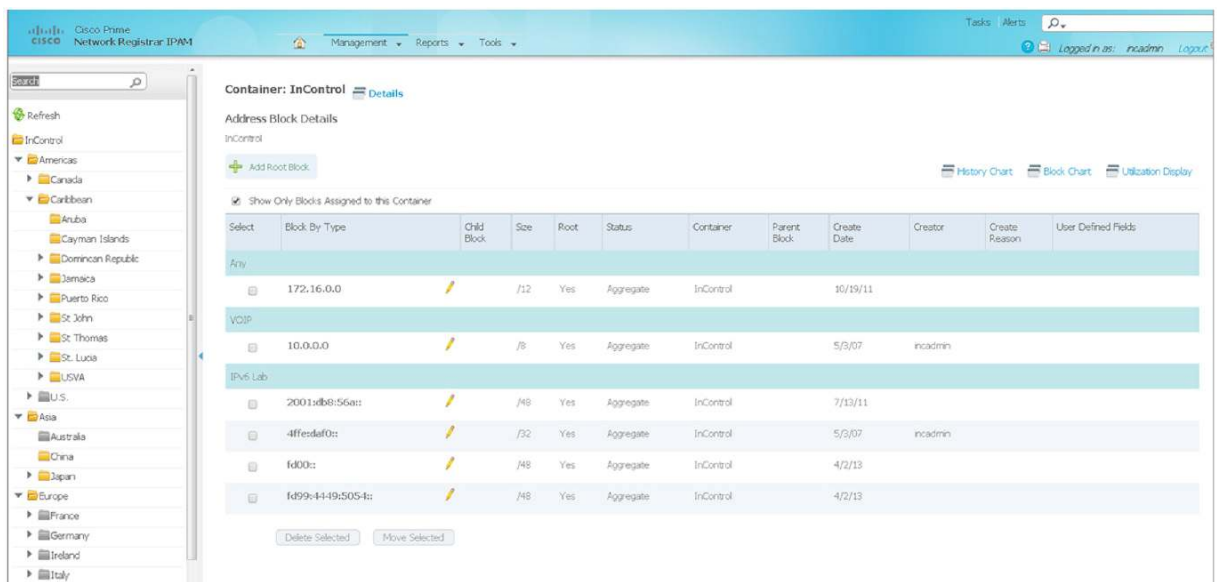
Cisco Prime Network Registrar IPAM

Management ▾ Reports ▾ Tools ▾

Tasks Alerts

Logged in as: incadmin Logout

Search

Refresh

InControl
Americas
Canada
Caribbean
Aruba
Cayman Islands
Dominican Republic
Jamaica
Puerto Rico
St John
St Thomas
St. Lucia
USVA
U.S.
Asia
Australia
China
Japan
Europe
France
Germany
Ireland
Italy

Container: InControl Details

Address Block Details

InControl

Add Root Block

History Chart Block Chart Utilization Display

Show Only Blocks Assigned to this Container

| Select | Block By Type | Child Block | Size | Root | Status | Container | Parent Block | Create Date | Creator | Create Reason | User Defined Fields |
|---|---|---|---|---|---|---|---|---|---|---|---|
| Any | | | | | | | | | | | |
| | 172.16.0.0 | | /12 | Yes | Aggregate | InControl | | 10/19/11 | | | |
| VOIP | | | | | | | | | | | |
| | 10.0.0.0 | | /8 | Yes | Aggregate | InControl | | 5/3/07 | incadmin | | |
| IPv6 Lab | | | | | | | | | | | |
| | 2001:db8:56a:: | | /48 | Yes | Aggregate | InControl | | 7/13/11 | | | |
| | 4ffe:daf0:: | | /32 | Yes | Aggregate | InControl | | 5/3/07 | incadmin | | |
| | fd00:: | | /48 | Yes | Aggregate | InControl | | 4/2/13 | | | |
| | fd99:4449:5054:: | | /48 | Yes | Aggregate | InControl | | 4/2/13 | | | |

Delete Selected Move Selected